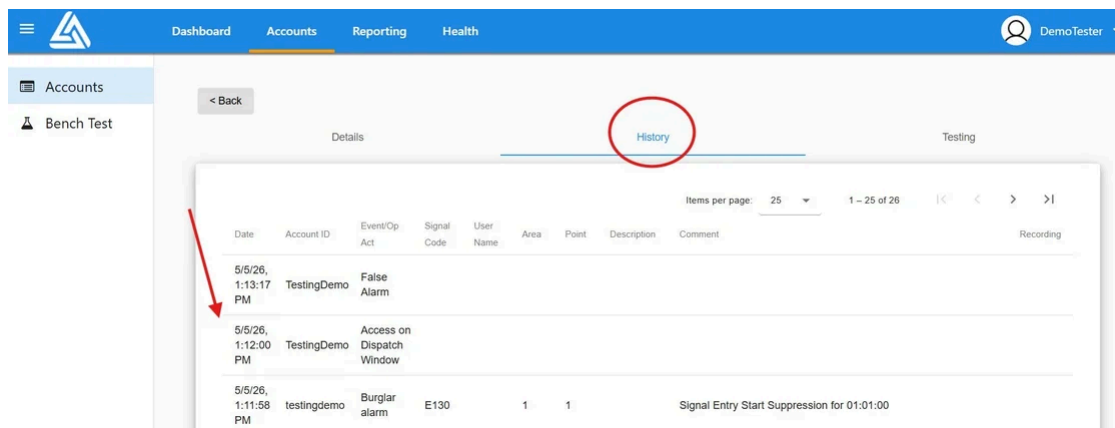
Dashboard Accounts Reporting Health

DemoTester

Accounts
Bench Test

< Back

Details History Testing

Items per page: 25 1 – 25 of 26

| Date | Account ID | Event/Op Act | Signal Code | User Name | Area | Point | Description | Comment | Recording |
|---|---|---|---|---|---|---|---|---|---|
| 5/5/26, 1:13:17 PM | TestingDemo | False Alarm | | | | | | | |
| 5/5/26, 1:12:00 PM | TestingDemo | Access on Dispatch Window | | | | | | | |
| 5/5/26, 1:11:58 PM | testingdemo | Burglar alarm | E130 | | 1 | 1 | | Signal Entry Start Suppression for 01:01:00 | |